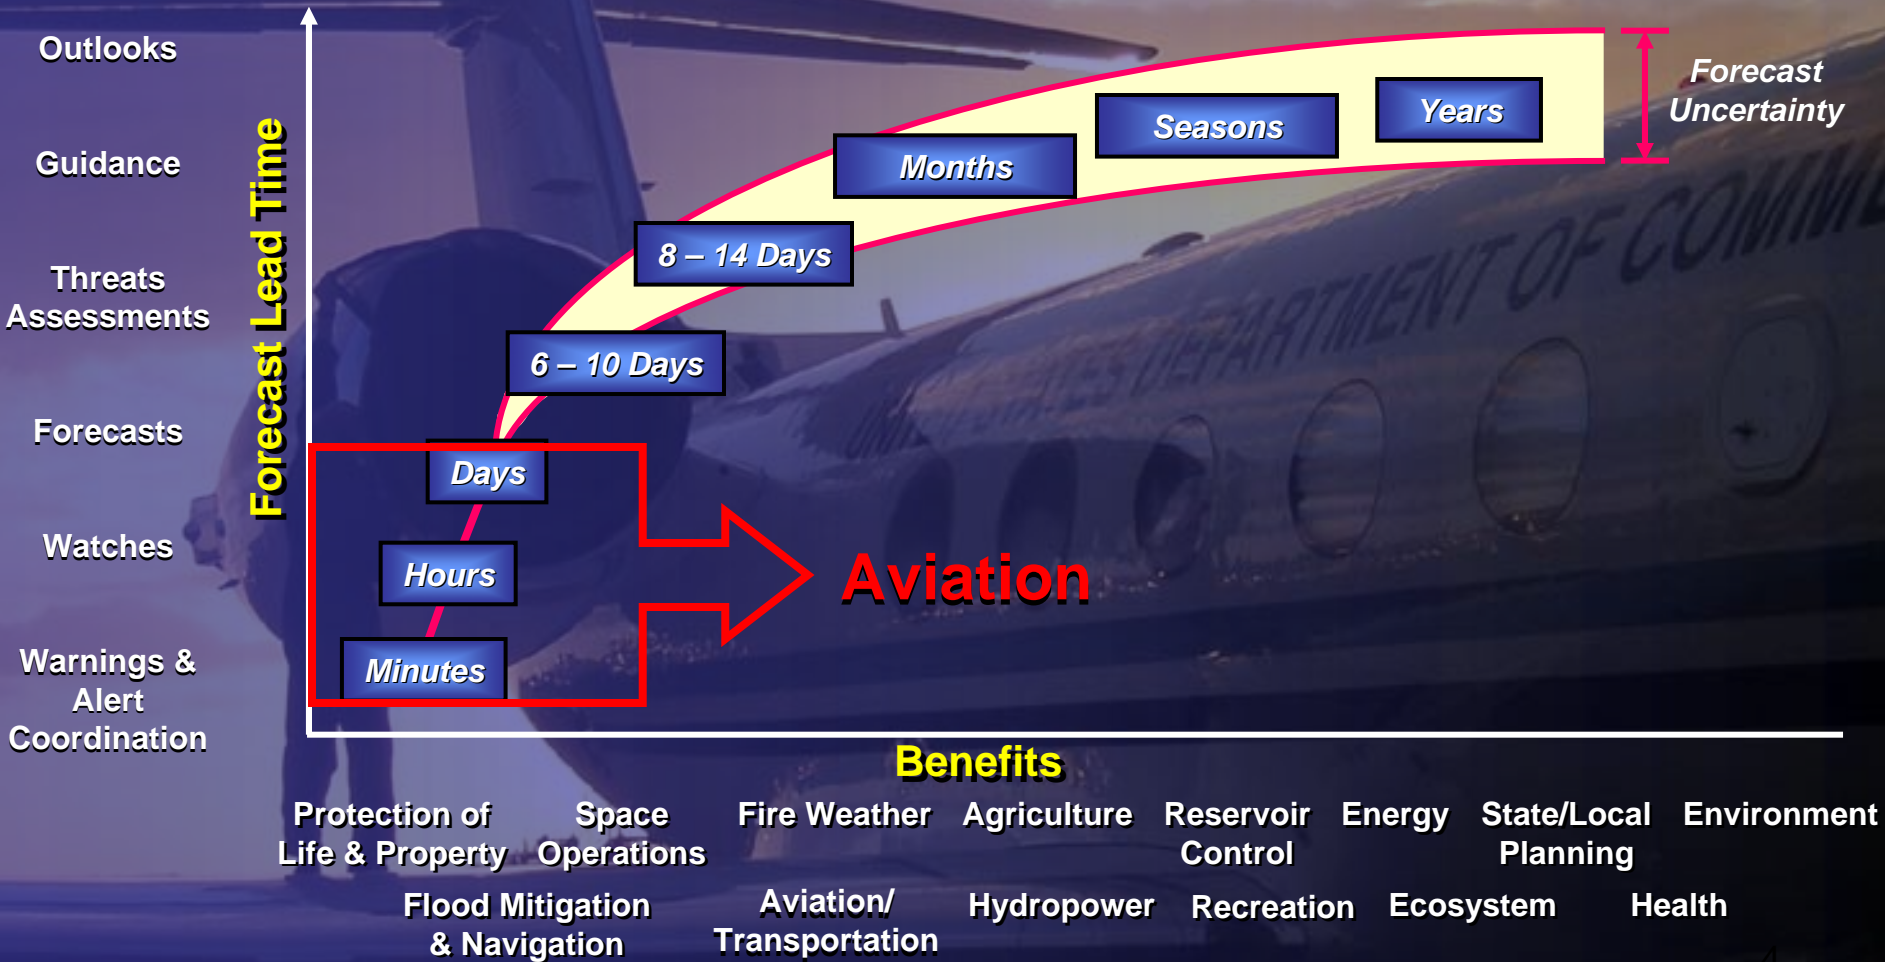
Outlooks

Guidance

Threats Assessments

Forecasts

Watches

Warnings & Alert Coordination

Forecast Lead Time

Years

Seasons

Months

8 – 14 Days

6 – 10 Days

Days

Hours

Minutes

Forecast Uncertainty

Aviation

STATES DEPARTMENT OF COMM

Benefits

Protection of Life & Property

Space Operations

Fire Weather

Agriculture

Reservoir Control

Energy

State/Local Planning

Environment

Flood Mitigation & Navigation

Aviation/ Transportation

Hydropower

Recreation

Ecosystem

Health